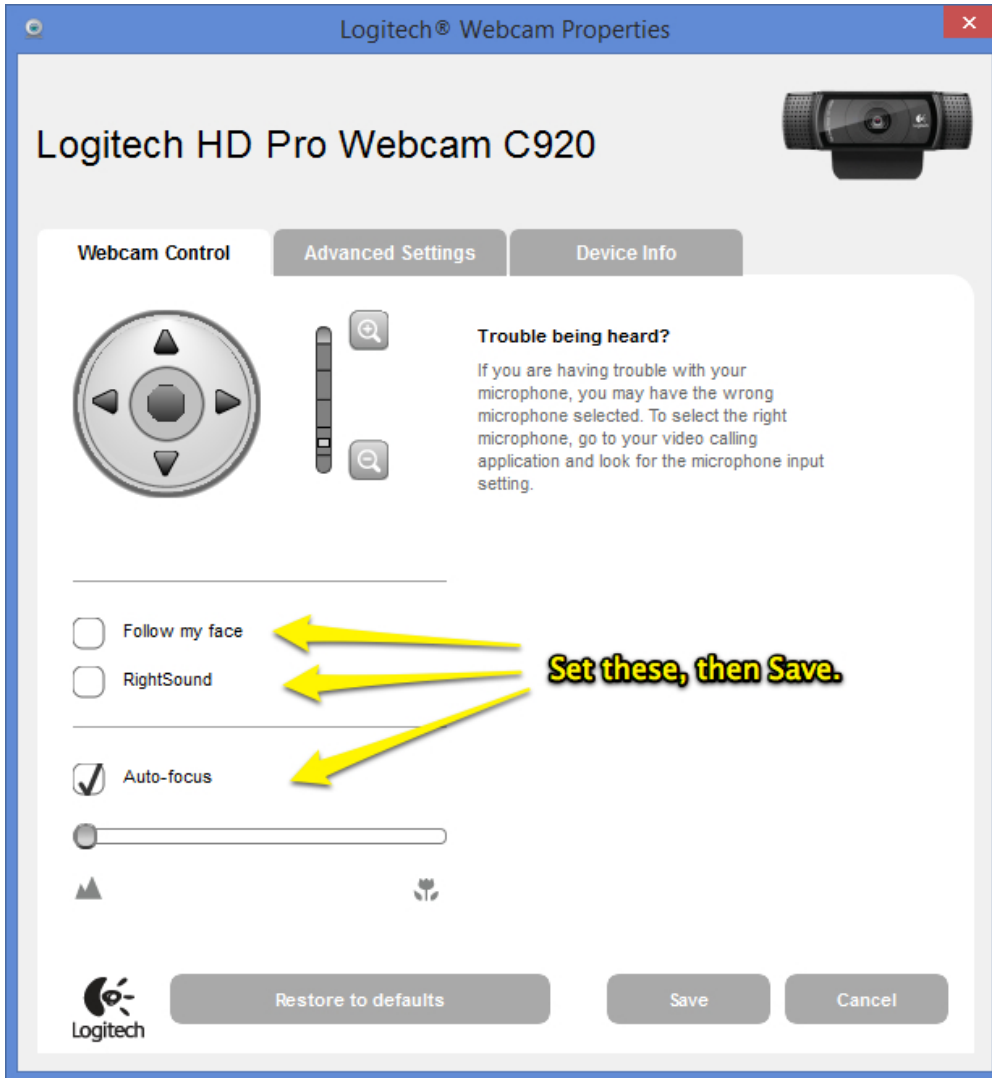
Logitech® Webcam Properties

Logitech HD Pro Webcam C920

Webcam Control | Advanced Settings | Device Info

Trouble being heard?

If you are having trouble with your microphone, you may have the wrong microphone selected. To select the right microphone, go to your video calling application and look for the microphone input setting.

Follow my face

RightSound

Set these, then Save.

Auto-focus

Logitech

Restore to defaults

Save

Cancel